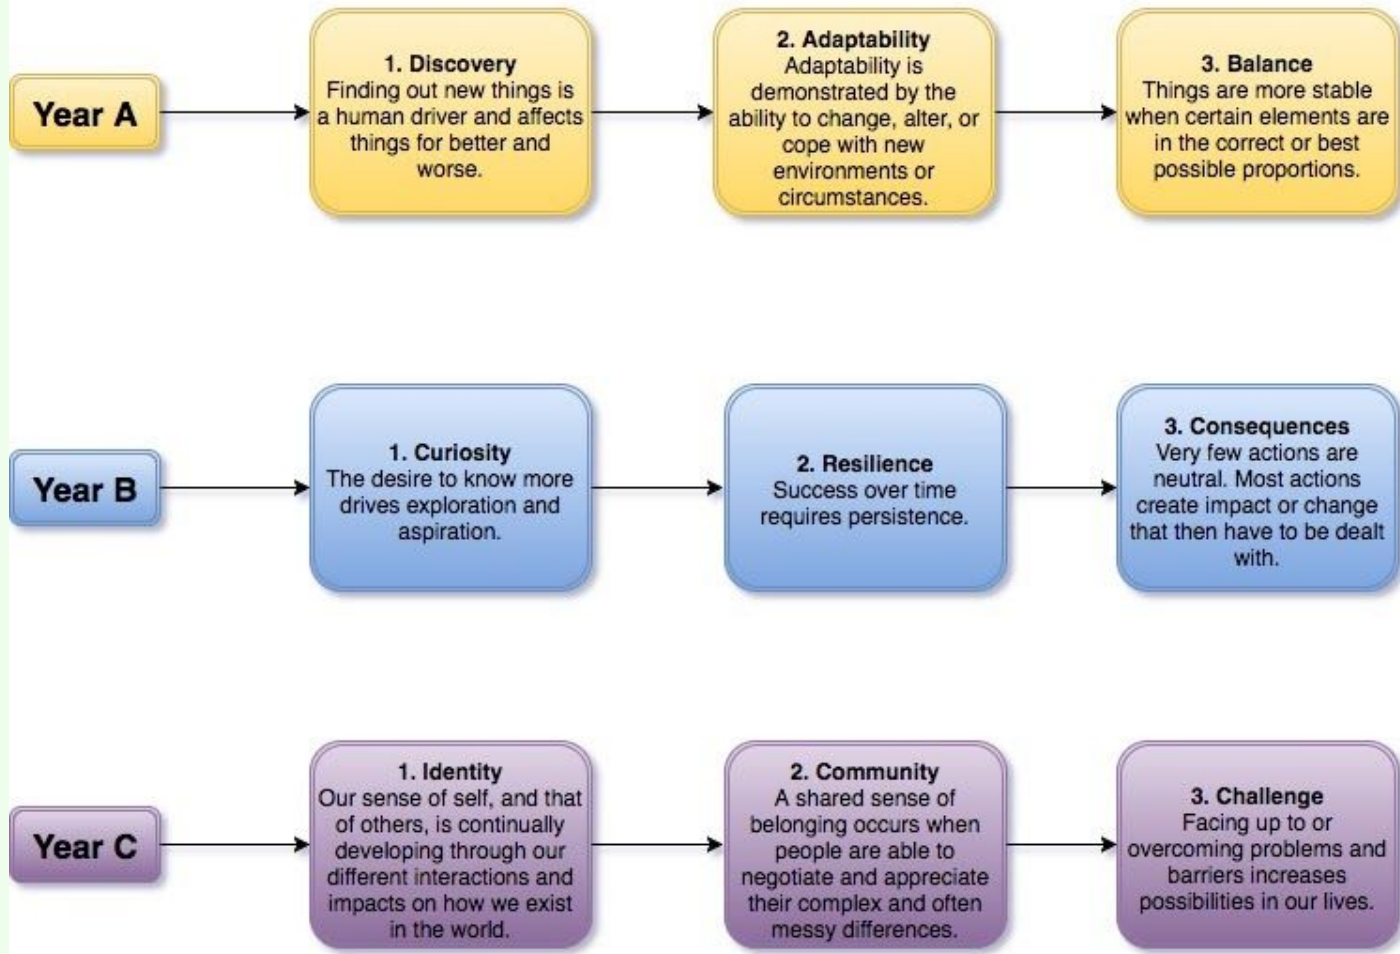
Year A

1. Discovery
Finding out new things is a human driver and affects things for better and worse.

2. Adaptability
Adaptability is demonstrated by the ability to change, alter, or cope with new environments or circumstances.

3. Balance
Things are more stable when certain elements are in the correct or best possible proportions.

Year B

1. Curiosity
The desire to know more drives exploration and aspiration.

2. Resilience
Success over time requires persistence.

3. Consequences
Very few actions are neutral. Most actions create impact or change that then have to be dealt with.

Year C

1. Identity
Our sense of self, and that of others, is continually developing through our different interactions and impacts on how we exist in the world.

2. Community
A shared sense of belonging occurs when people are able to negotiate and appreciate their complex and often messy differences.

3. Challenge
Facing up to or overcoming problems and barriers increases possibilities in our lives.